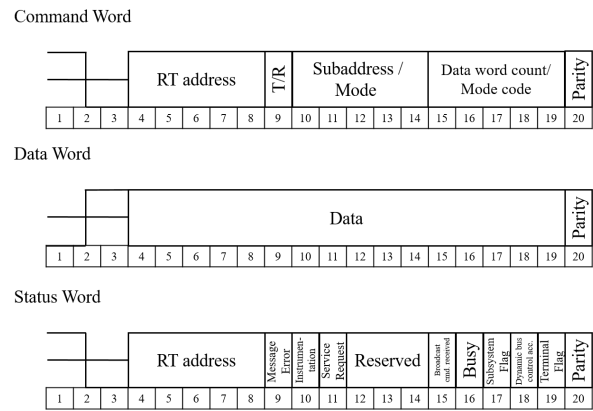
Command Word

RT address | T/R | Subaddress / Mode | Data word count/ Mode code | Parity

1 2 3 4 5 6 7 8 9 10 11 12 13 14 15 16 17 18 19 20

Data Word

Data | Parity

1 2 3 4 5 6 7 8 9 10 11 12 13 14 15 16 17 18 19 20

Status Word

RT address | Message Error | Instrumentation | Service Request | Reserved | Broadcast cmd received | Busy | Subsystem Flag | Dynamic bus control acc. | Terminal Flag | Parity

1 2 3 4 5 6 7 8 9 10 11 12 13 14 15 16 17 18 19 20